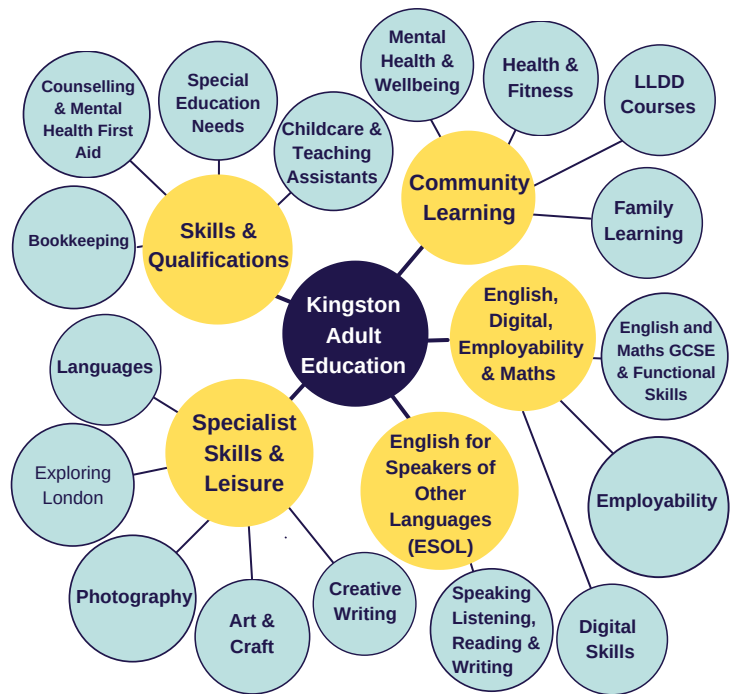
Kingston Adult Education

Skills & Qualifications

Counselling & Mental Health First Aid

Special Education Needs

Childcare & Teaching Assistants

Bookkeeping

Community Learning

Mental Health & Wellbeing

Health & Fitness

LLDD Courses

Family Learning

English, Digital, Employability & Maths

English and Maths GCSE & Functional Skills

Employability

Digital Skills

English for Speakers of Other Languages (ESOL)

Speaking Listening, Reading & Writing

Specialist Skills & Leisure

Languages

Exploring London

Photography

Art & Craft

Creative Writing